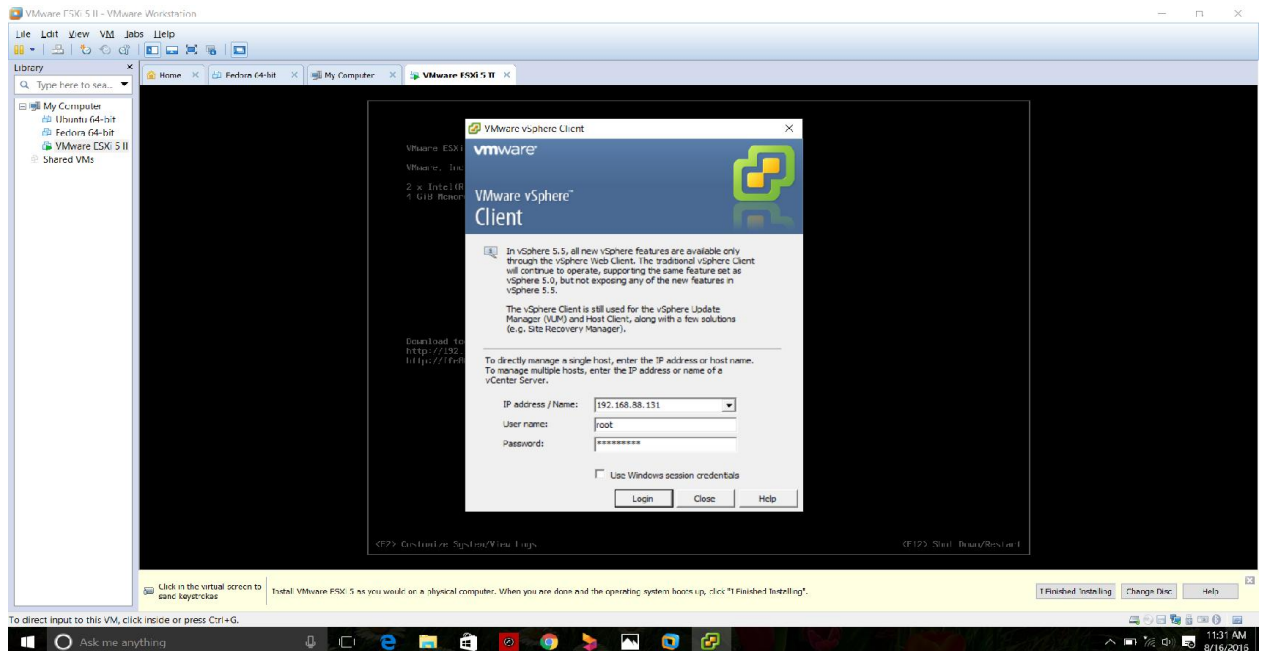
VMware ESXi 5 II - VMware Workstation

File Edit View VM Tabs Help

Library
Type here to sea...
My Computer
Ubuntu 64-bit
Fedora 64-bit
VMware ESXi 5 II
Shared VMs

Home | Fedora 64-bit | My Computer | VMware ESXi 5 II

VMware ESXi
VMware, Inc
2 x Intel(R
4 GiB Memory

Download to
http://192.
http://[fe8

<F2> Customize System/View Logs
<F12> Shut Down/Restart

VMware vSphere Client

vmware
VMware vSphere™
Client

In vSphere 5.5, all new vSphere features are available only through the vSphere Web Client. The traditional vSphere Client will continue to operate, supporting the same feature set as vSphere 5.0, but not exposing any of the new features in vSphere 5.5.

The vSphere Client is still used for the vSphere Update Manager (VUM) and Host Client, along with a few solutions (e.g. Site Recovery Manager).

To directly manage a single host, enter the IP address or host name.
To manage multiple hosts, enter the IP address or name of a vCenter Server.

IP address / Name: 192.168.88.131
User name: root
Password: *********

Use Windows session credentials

Login | Close | Help

Click in the virtual screen to send keystrokes
Install VMware ESXi 5 as you would on a physical computer. When you are done and the operating system boots up, click "I Finished Installing".
I Finished Installing | Change Disc | Help

To direct input to this VM, click inside or press Ctrl+G.

Ask me anything
11:31 AM
8/16/2016